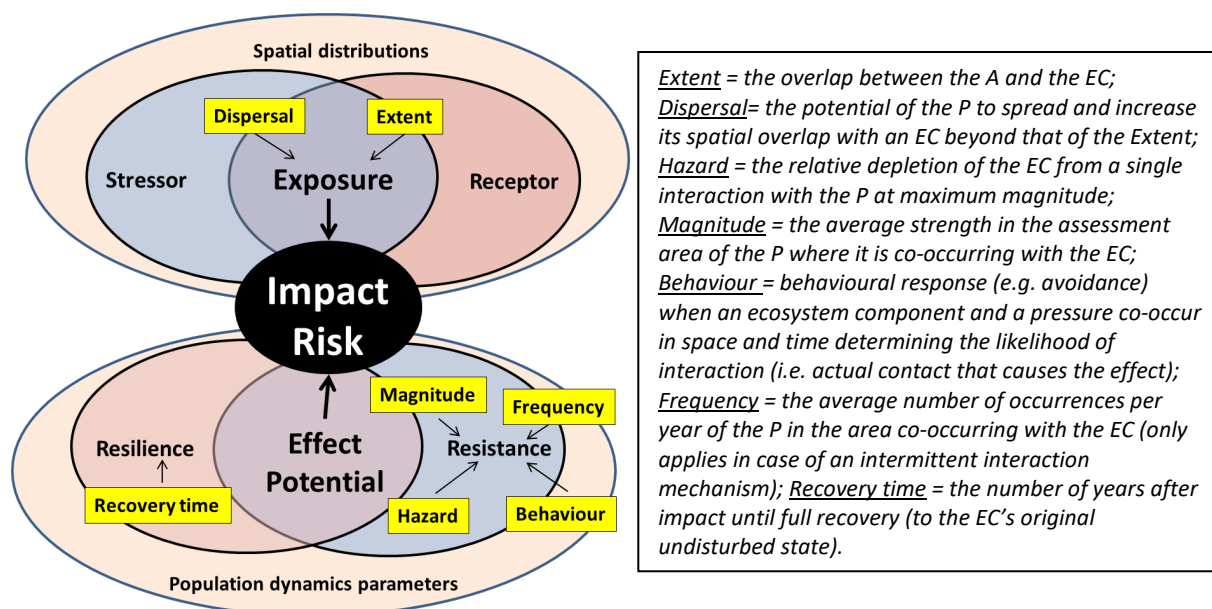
Spatial distributions

Dispersal

Extent

Stressor

Exposure

Receptor

Impact Risk

Magnitude

Frequency

Resilience

Effect Potential

Resistance

Recovery time

Hazard

Behaviour

Population dynamics parameters

Extent = the overlap between the A and the EC; Dispersal= the potential of the P to spread and increase its spatial overlap with an EC beyond that of the Extent; Hazard = the relative depletion of the EC from a single interaction with the P at maximum magnitude; Magnitude = the average strength in the assessment area of the P where it is co-occurring with the EC; Behaviour = behavioural response (e.g. avoidance) when an ecosystem component and a pressure co-occur in space and time determining the likelihood of interaction (i.e. actual contact that causes the effect); Frequency = the average number of occurrences per year of the P in the area co-occurring with the EC (only applies in case of an intermittent interaction mechanism); Recovery time = the number of years after impact until full recovery (to the EC's original undisturbed state).